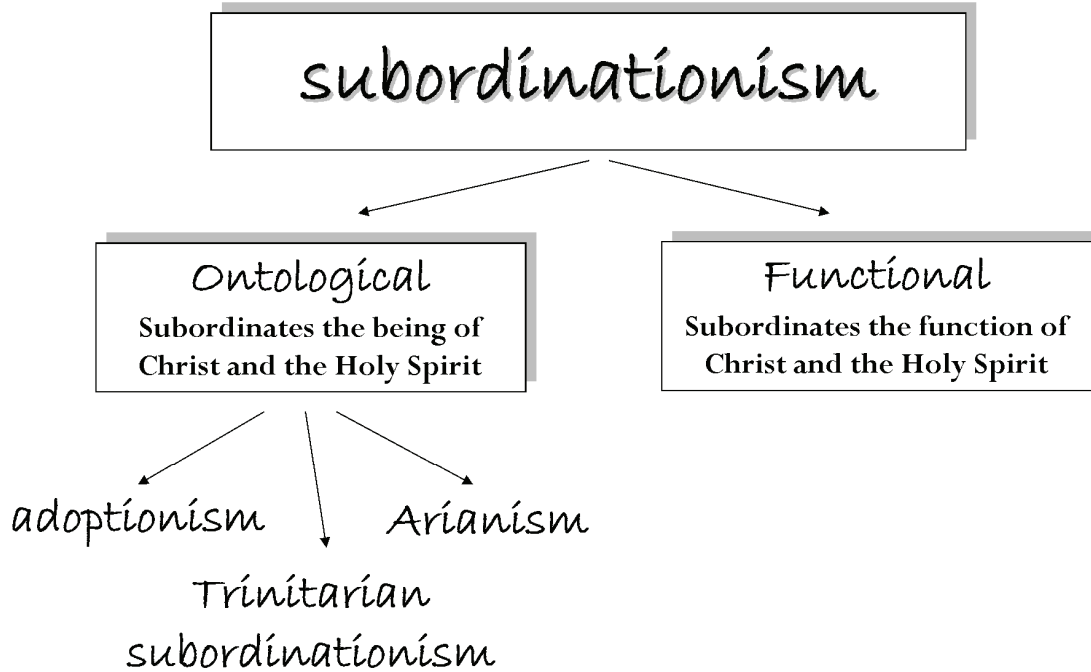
subordinationism

Ontological
Subordinates the being of Christ and the Holy Spirit

Functional
Subordinates the function of Christ and the Holy Spirit

adoptionism

Arianism

Trinitarian subordinationism